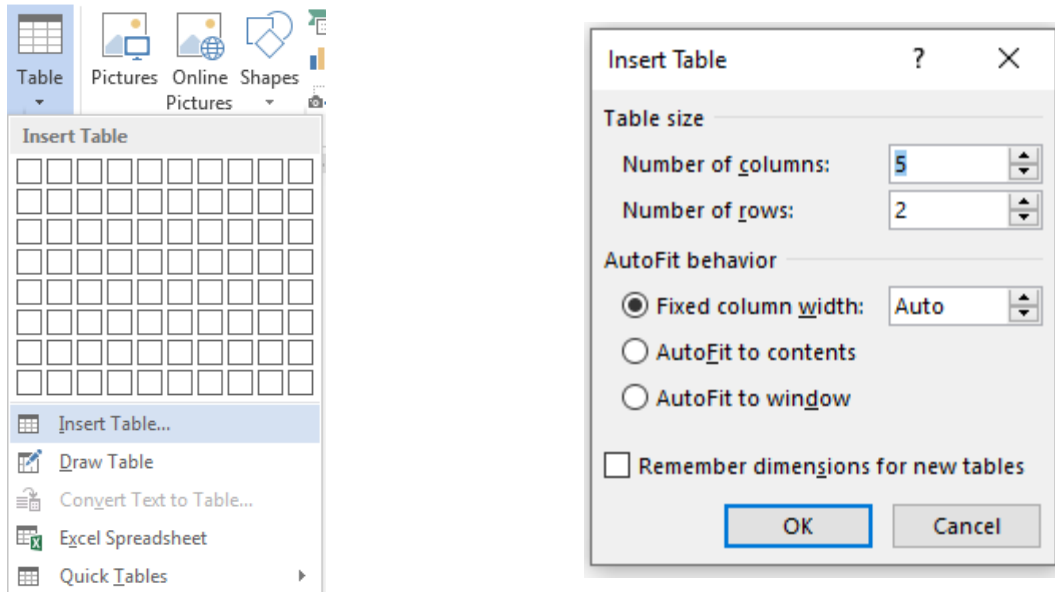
Table
Pictures
Online Pictures
Shapes

Insert Table

Insert Table...
Draw Table
Convert Text to Table...
Excel Spreadsheet
Quick Tables

Insert Table
?
X

Table size

Number of columns: 5

Number of rows: 2

AutoFit behavior

Fixed column width: Auto

AutoFit to contents

AutoFit to window

Remember dimensions for new tables

OK
Cancel